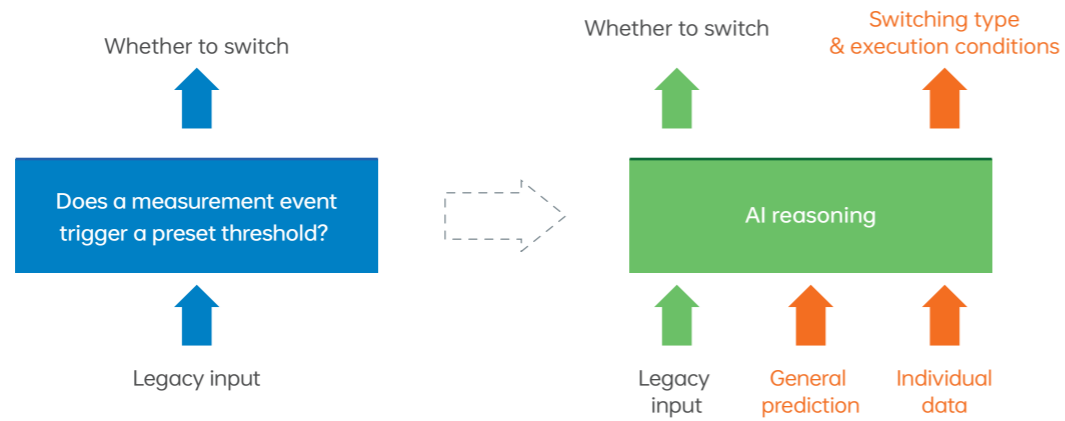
Whether to switch

Does a measurement event trigger a preset threshold?

Legacy input

Whether to switch

Switching type & execution conditions

AI reasoning

Legacy input

General prediction

Individual data